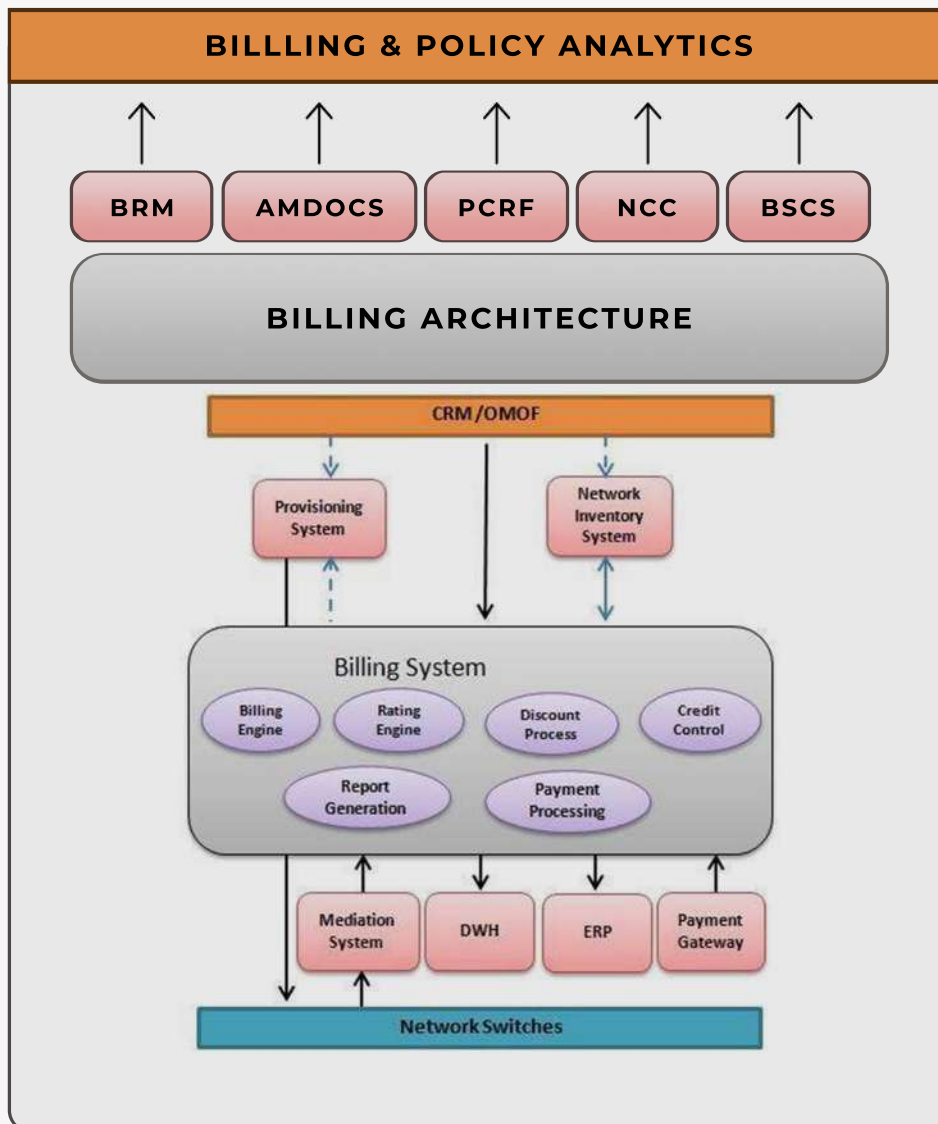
BILLLING & POLICY ANALYTICS

BRM

AMDOCS

PCRF

NCC

BSCS

BILLING ARCHITECTURE

CRM/OMOF

Provisioning System

Network Inventory System

Billing System

Billing Engine

Rating Engine

Discount Process

Credit Control

Report Generation

Payment Processing

Mediation System

DWH

ERP

Payment Gateway

Network Switches